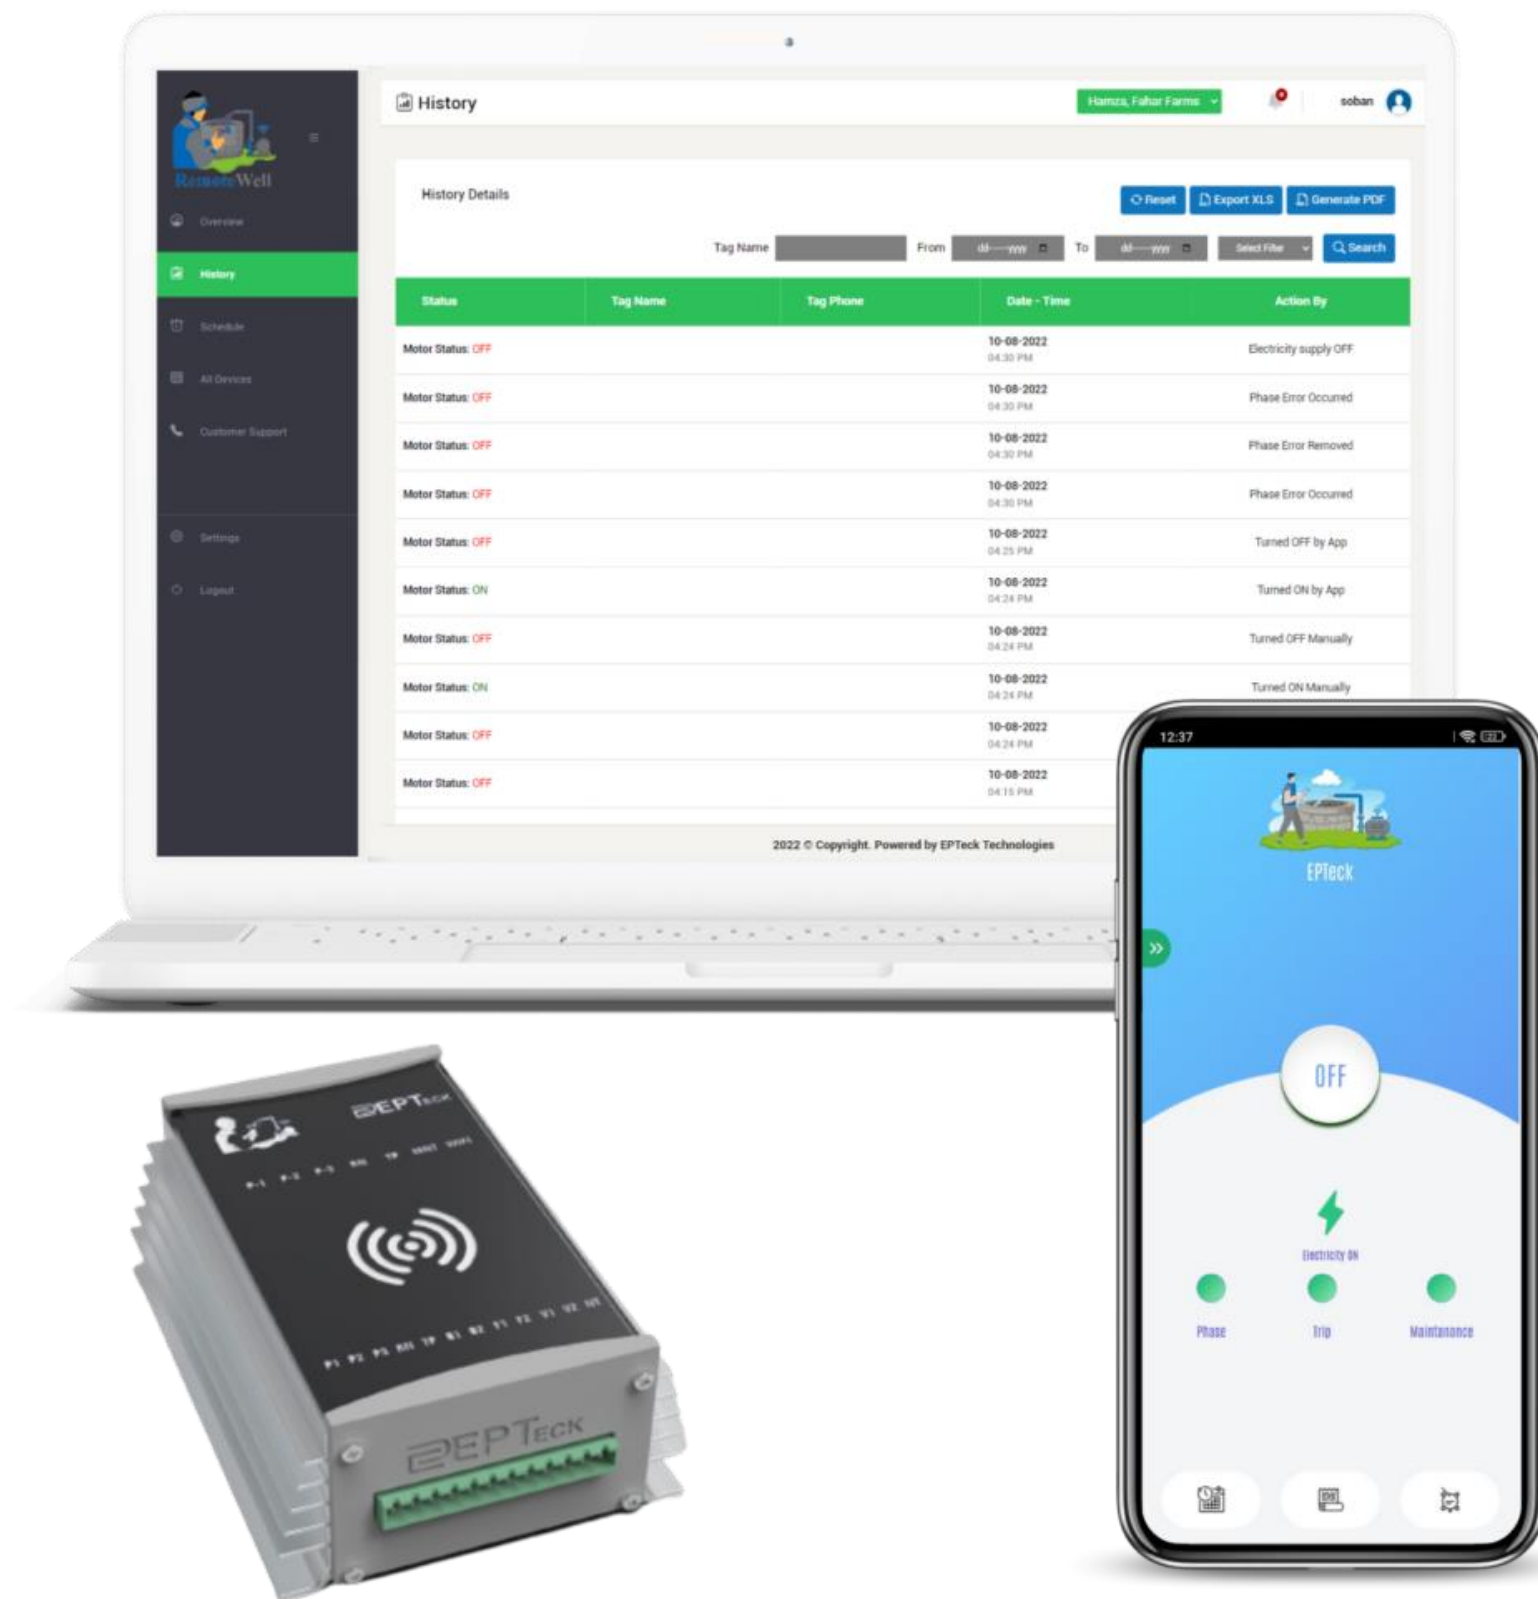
RemoteWell

Overview

History

Schedule

All Devices

Customer Support

Settings

Logout

History

Hamza, Fahar Farms

soban

History Details

Reset

Export XLS

Generate PDF

Tag Name

From dd----yyyy

To dd----yyyy

Select Filter

Search

| Status | Tag Name | Tag Phone | Date - Time | Action By |
|---|---|---|---|---|
| Motor Status: OFF | | | 10-08-2022 04:30 PM | Electricity supply OFF |
| Motor Status: OFF | | | 10-08-2022 04:30 PM | Phase Error Occurred |
| Motor Status: OFF | | | 10-08-2022 04:30 PM | Phase Error Removed |
| Motor Status: OFF | | | 10-08-2022 04:30 PM | Phase Error Occurred |
| Motor Status: OFF | | | 10-08-2022 04:25 PM | Turned OFF by App |
| Motor Status: ON | | | 10-08-2022 04:24 PM | Turned ON by App |
| Motor Status: OFF | | | 10-08-2022 04:24 PM | Turned OFF Manually |
| Motor Status: ON | | | 10-08-2022 04:24 PM | Turned ON Manually |
| Motor Status: OFF | | | 10-08-2022 04:24 PM | |
| Motor Status: OFF | | | 10-08-2022 04:15 PM | |

2022 © Copyright. Powered by EPTeck Technologies

EPTeck

P1 P2 P3 RH TP W1 W2 Y1 Y2 V1 V2 N1

EPTeck

12:37

EPTeck

OFF

Electricity ON

Phase

Trip

Maintenance